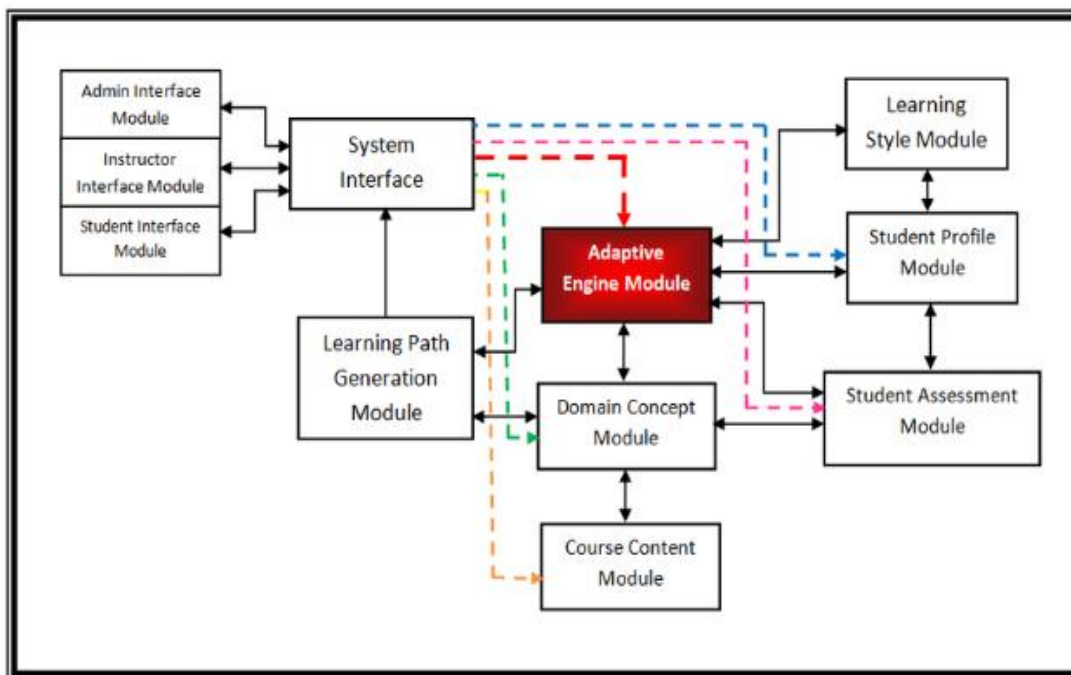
Admin Interface Module

Instructor Interface Module

Student Interface Module

System Interface

Learning Style Module

Adaptive Engine Module

Student Profile Module

Learning Path Generation Module

Domain Concept Module

Student Assessment Module

Course Content Module